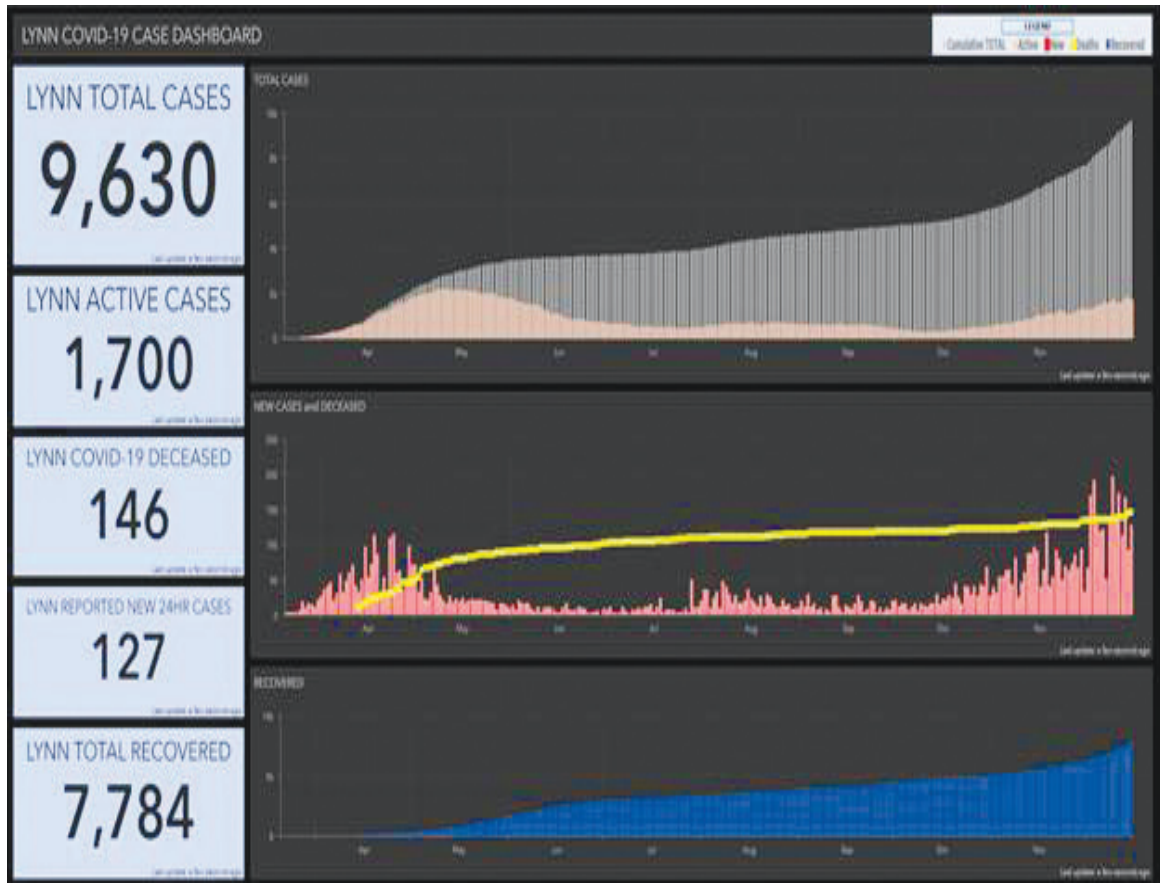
LYNN COVID-19 CASE DASHBOARD

LEGEND
Cumulative TOTAL Active New Deaths Recovered

LYNN TOTAL CASES
9,630
Last update: a few seconds ago

LYNN ACTIVE CASES
1,700
Last update: a few seconds ago

LYNN COVID-19 DECEASED
146
Last update: a few seconds ago

LYNN REPORTED NEW 24HR CASES
127
Last update: a few seconds ago

LYNN TOTAL RECOVERED
7,784
Last update: a few seconds ago

TOTAL CASES
10k
8k
6k
4k
2k
0
Apr May Jun Jul Aug Sep Oct Nov
Last update: a few seconds ago

NEW CASES and DECEASED
200
175
150
125
100
75
50
25
0
Apr May Jun Jul Aug Sep Oct Nov
Last update: a few seconds ago

RECOVERED
10k
5k
0
Apr May Jun Jul Aug Sep Oct Nov
Last update: a few seconds ago